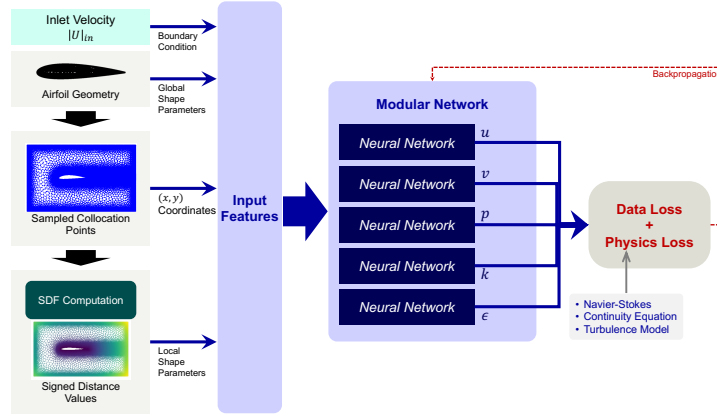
Inlet Velocity
$|U|_{in}$

Boundary Condition

Airfoil Geometry

Global Shape Parameters

Sampled Collocation Points

$(x, y)$ Coordinates

SDF Computation

Signed Distance Values

Local Shape Parameters

Input Features

Backpropagation

Modular Network

Neural Network $u$

Neural Network $v$

Neural Network $p$

Neural Network $k$

Neural Network $\epsilon$

Data Loss
+
Physics Loss

• Navier-Stokes
• Continuity Equation
• Turbulence Model